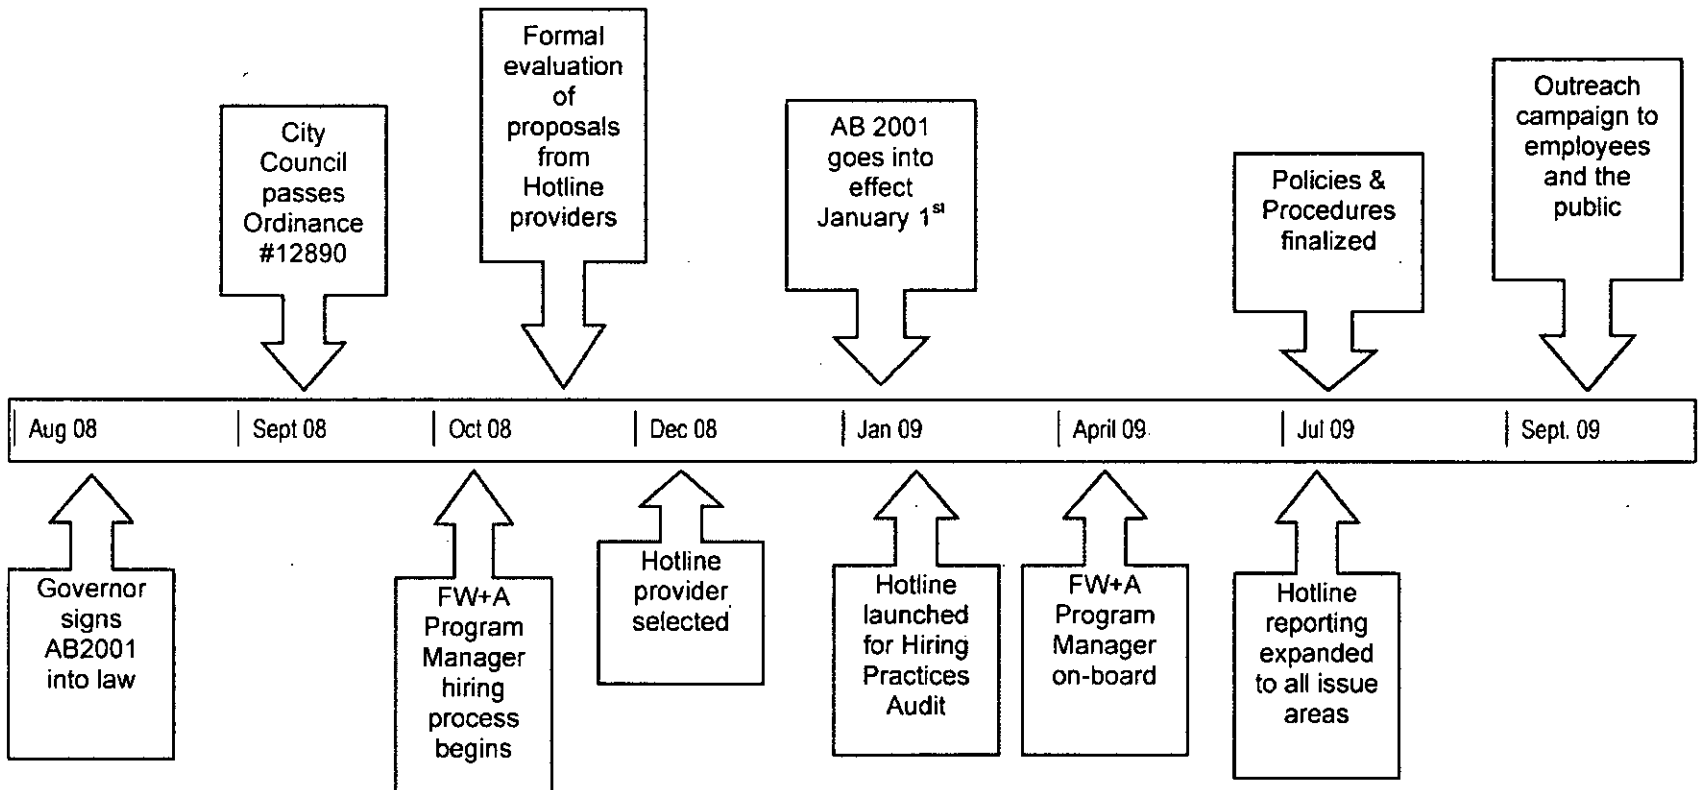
City Council passes Ordinance #12890

Formal evaluation of proposals from Hotline providers

AB 2001 goes into effect January 1$^{st}$

Policies & Procedures finalized

Outreach campaign to employees and the public

| Aug 08 | Sept 08 | Oct 08 | Dec 08 | Jan 09 | April 09 | Jul 09 | Sept. 09 |
|---|---|---|---|---|---|---|---|

Governor signs AB2001 into law

FW+A Program Manager hiring process begins

Hotline provider selected

Hotline launched for Hiring Practices Audit

FW+A Program Manager on-board

Hotline reporting expanded to all issue areas